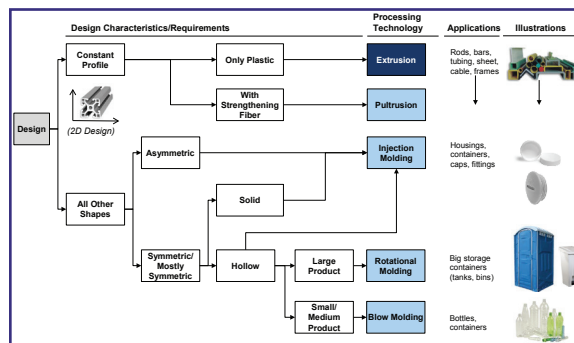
Design Characteristics/Requirements

Processing Technology

Applications

Illustrations

Design

Constant Profile

(2D Design)

Only Plastic

Extrusion

Rods, bars, tubing, sheet, cable, frames

With Strengthening Fiber

Pultrusion

Asymmetric

Injection Molding

Housings, containers, caps, fittings

All Other Shapes

Solid

Symmetric/ Mostly Symmetric

Hollow

Large Product

Rotational Molding

Big storage containers (tanks, bins)

Small/ Medium Product

Blow Molding

Bottles, containers